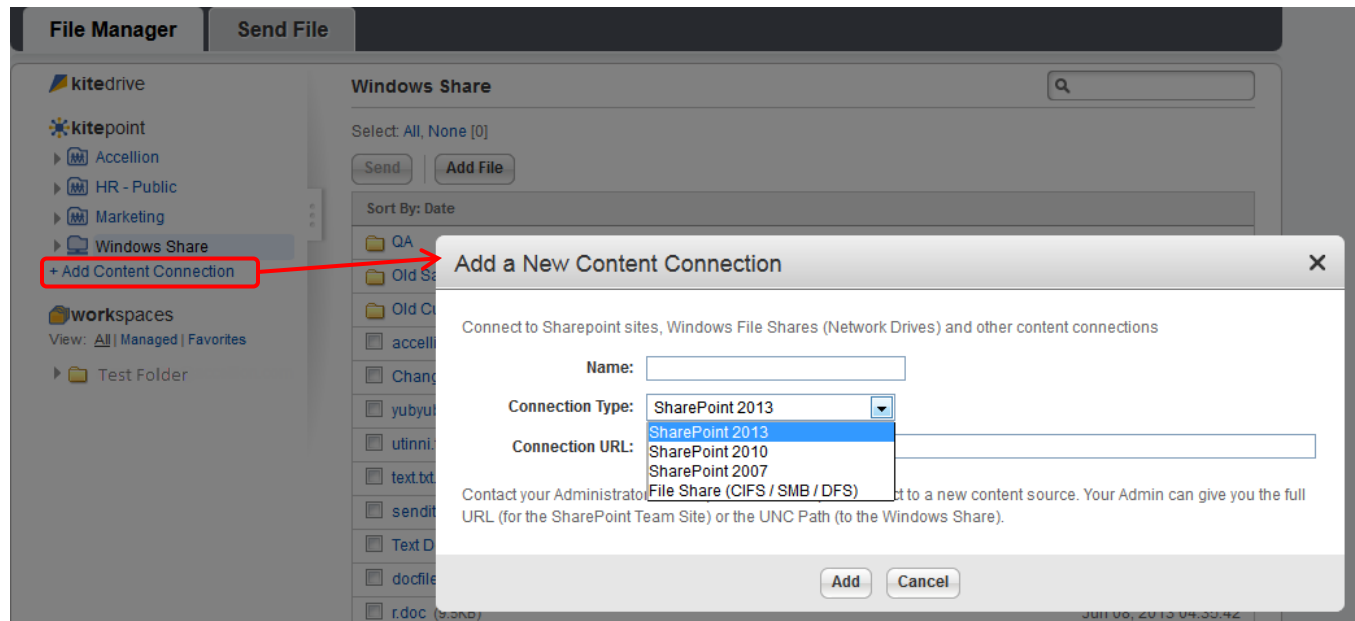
File Manager
Send File

kitedrive

kitepoint
Accellion
HR - Public
Marketing
Windows Share
+ Add Content Connection

workspaces
View: All | Managed | Favorites
Test Folder

Windows Share

Select: All, None [0]

Send
Add File

Sort By: Date

QA
Old Sa
Old Cu
accelli
Chang
yubyub
utinni.
text.txt
sendit
Text D
docfile
r.doc (9.5KB)
Jun 08, 2013 04:35:42

Add a New Content Connection

Connect to Sharepoint sites, Windows File Shares (Network Drives) and other content connections

Name:

Connection Type: SharePoint 2013

SharePoint 2013
SharePoint 2010
SharePoint 2007
File Share (CIFS / SMB / DFS)

Connection URL:

Contact your Administrator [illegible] ct to a new content source. Your Admin can give you the full URL (for the SharePoint Team Site) or the UNC Path (to the Windows Share).

Add
Cancel